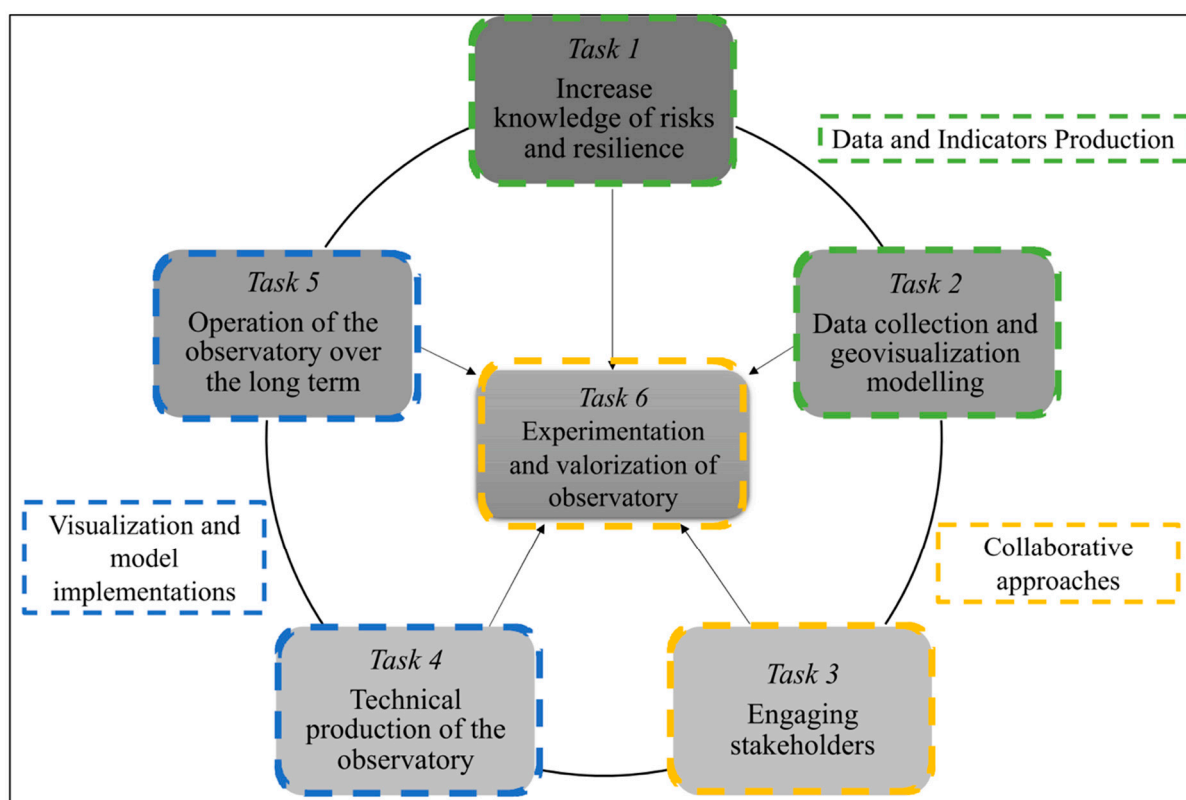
Task 1
Increase knowledge of risks and resilience

Data and Indicators Production

Task 5
Operation of the observatory over the long term

Task 2
Data collection and geovisualization modelling

Task 6
Experimentation and valorization of observatory

Visualization and model implementations

Collaborative approaches

Task 4
Technical production of the observatory

Task 3
Engaging stakeholders